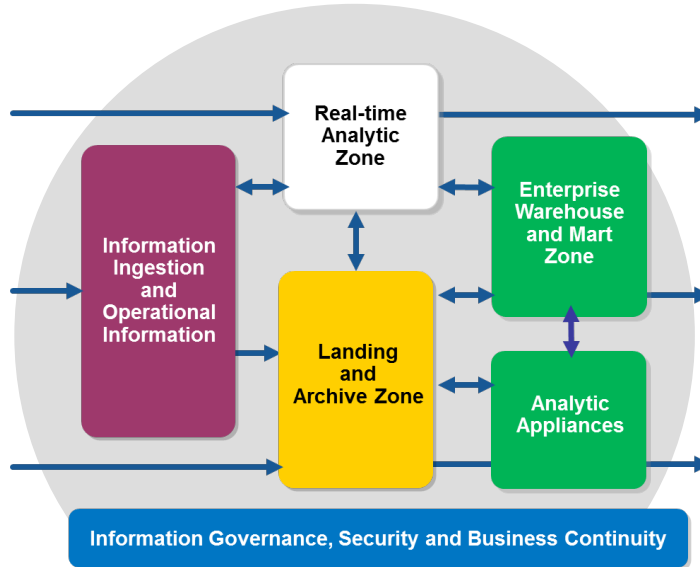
Real-time Analytic Zone

Information Ingestion and Operational Information

Enterprise Warehouse and Mart Zone

Landing and Archive Zone

Analytic Appliances

Information Governance, Security and Business Continuity